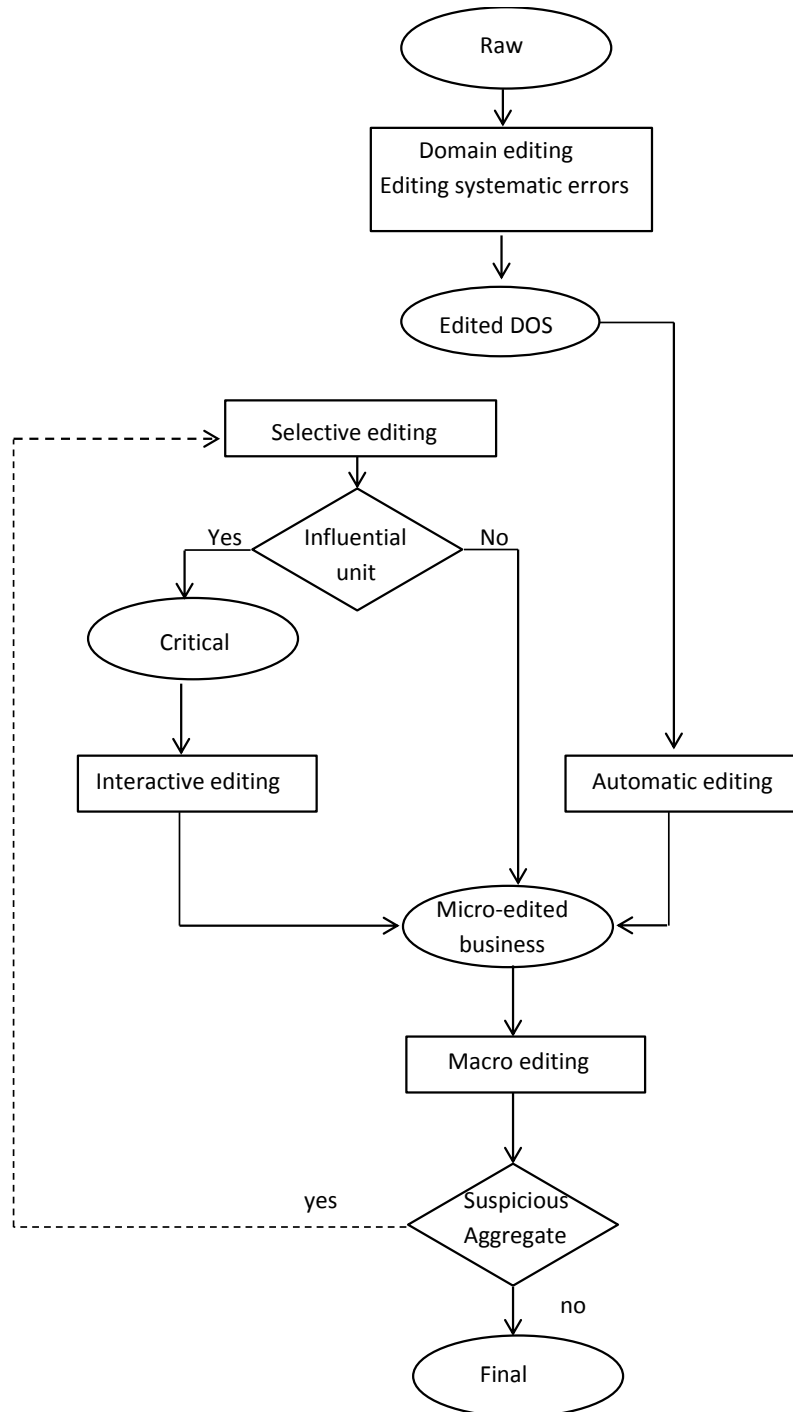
Raw

Domain editing
Editing systematic errors

Edited DOS

Selective editing

Yes

Influential unit

No

Critical

Interactive editing

Automatic editing

Micro-edited business

Macro editing

yes

Suspicious Aggregate

no

Final